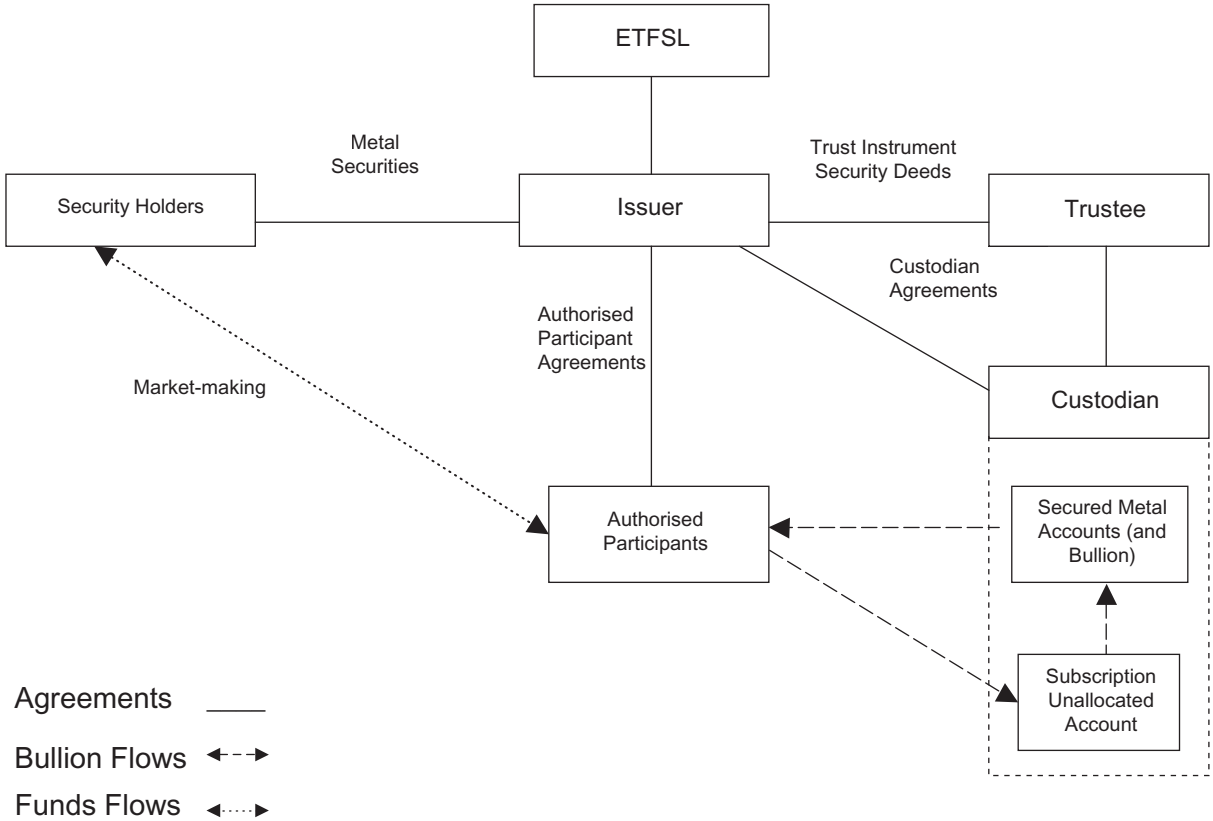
ETFSL

Metal Securities

Trust Instrument Security Deeds

Security Holders

Issuer

Trustee

Custodian Agreements

Authorised Participant Agreements

Market-making

Custodian

Authorised Participants

Secured Metal Accounts (and Bullion)

Subscription Unallocated Account

Agreements

Bullion Flows

Funds Flows